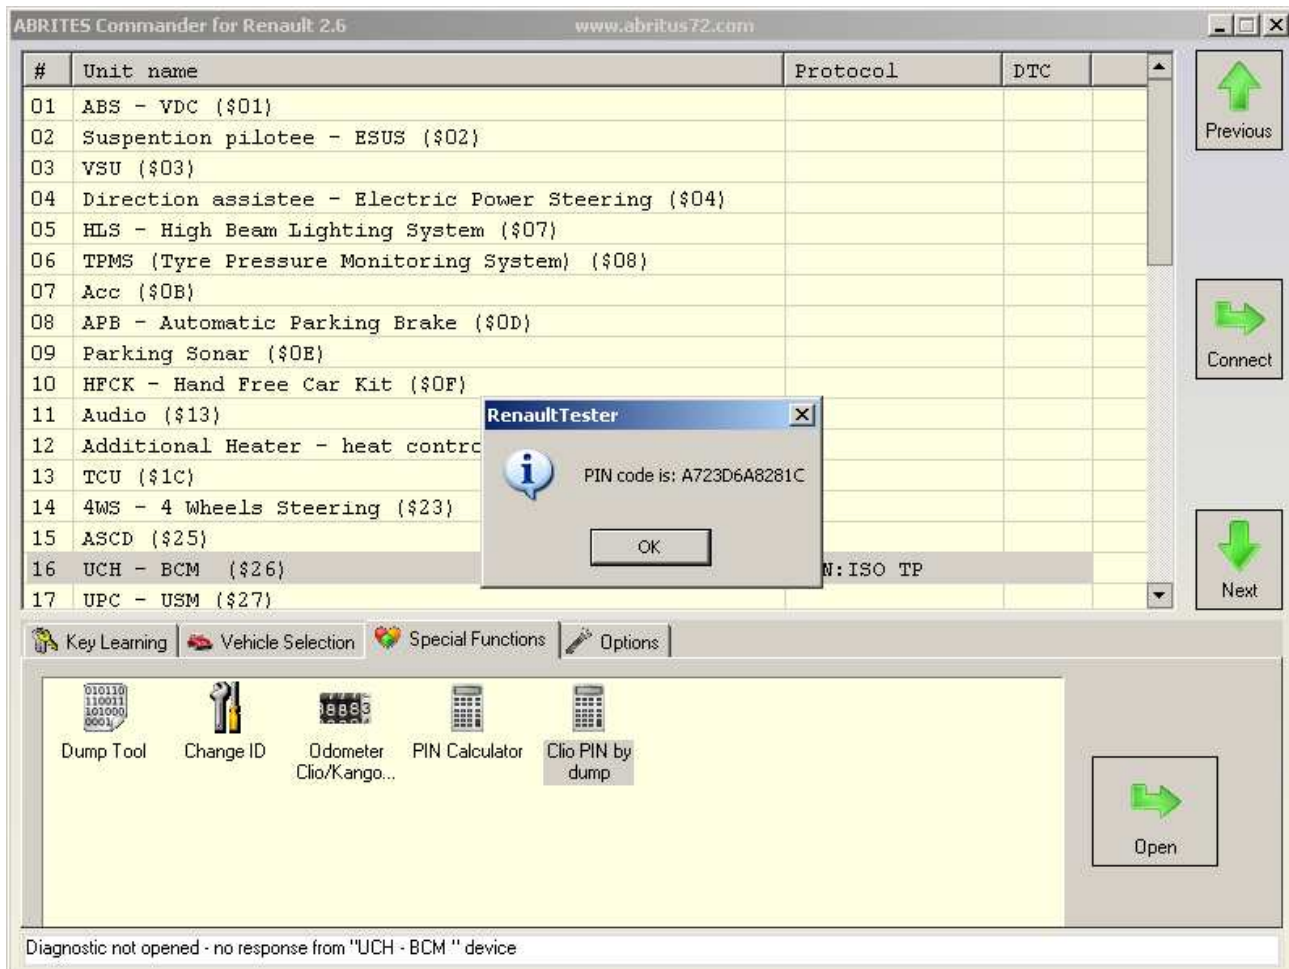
ABRITES Commander for Renault 2.6 www.abritus72.com

| # | Unit name | Protocol | DTC |
|---|---|---|---|
| 01 | ABS - VDC ($01) | | |
| 02 | Suspention pilotee - ESUS ($02) | | |
| 03 | VSU ($03) | | |
| 04 | Direction assistee - Electric Power Steering ($04) | | |
| 05 | HLS - High Beam Lighting System ($07) | | |
| 06 | TPMS (Tyre Pressure Monitoring System) ($08) | | |
| 07 | Acc ($0B) | | |
| 08 | APB - Automatic Parking Brake ($0D) | | |
| 09 | Parking Sonar ($0E) | | |
| 10 | HFCK - Hand Free Car Kit ($0F) | | |
| 11 | Audio ($13) | | |
| 12 | Additional Heater - heat contr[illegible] | | |
| 13 | TCU ($1C) | | |
| 14 | 4WS - 4 Wheels Steering ($23) | | |
| 15 | ASCD ($25) | | |
| 16 | UCH - BCM ($26) | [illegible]N:ISO TP | |
| 17 | UPC - USM ($27) | | |

Previous

Connect

Next

RenaultTester

PIN code is: A723D6A8281C

OK

Key Learning | Vehicle Selection | Special Functions | Options

Dump Tool
Change ID
Odometer Clio/Kango...
PIN Calculator
Clio PIN by dump

Open

Diagnostic not opened - no response from "UCH - BCM " device